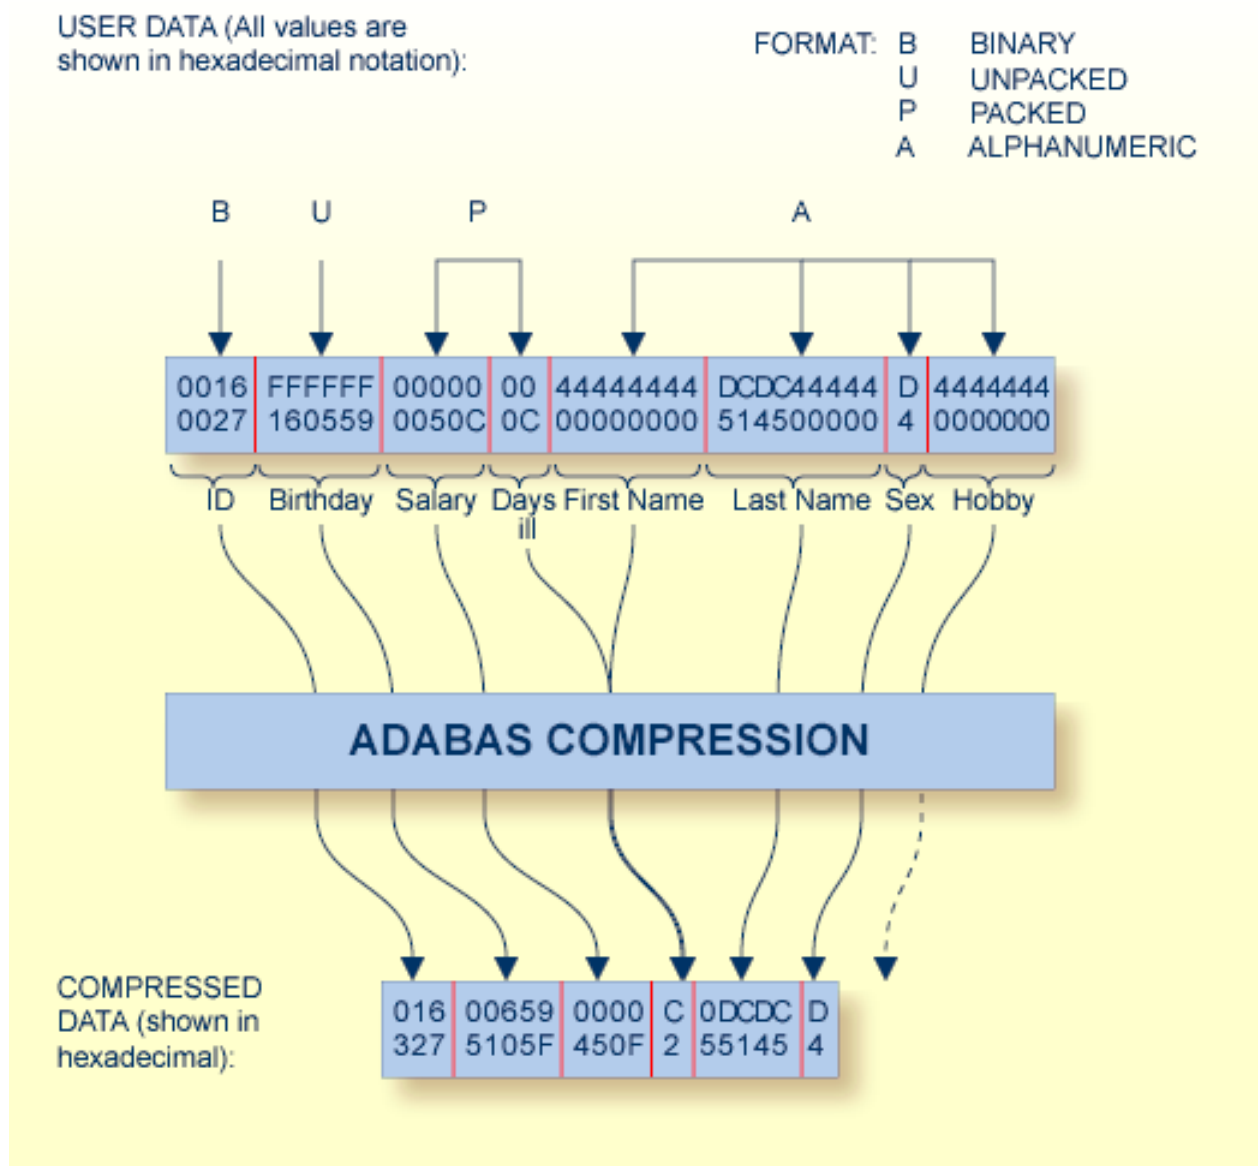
USER DATA (All values are shown in hexadecimal notation):

FORMAT: B BINARY
U UNPACKED
P PACKED
A ALPHANUMERIC

B U P A

| 0016 0027 | FFFFFF 160559 | 00000 0050C | 00 0C | 44444444 00000000 | DCDC44444 514500000 | D 4 | 4444444 0000000 |
|---|---|---|---|---|---|---|---|

ID Birthday Salary Days ill First Name Last Name Sex Hobby

ADABAS COMPRESSION

COMPRESSED DATA (shown in hexadecimal):

| 016 327 | 00659 5105F | 0000 450F | C 2 | 0DCDC 55145 | D 4 |
|---|---|---|---|---|---|